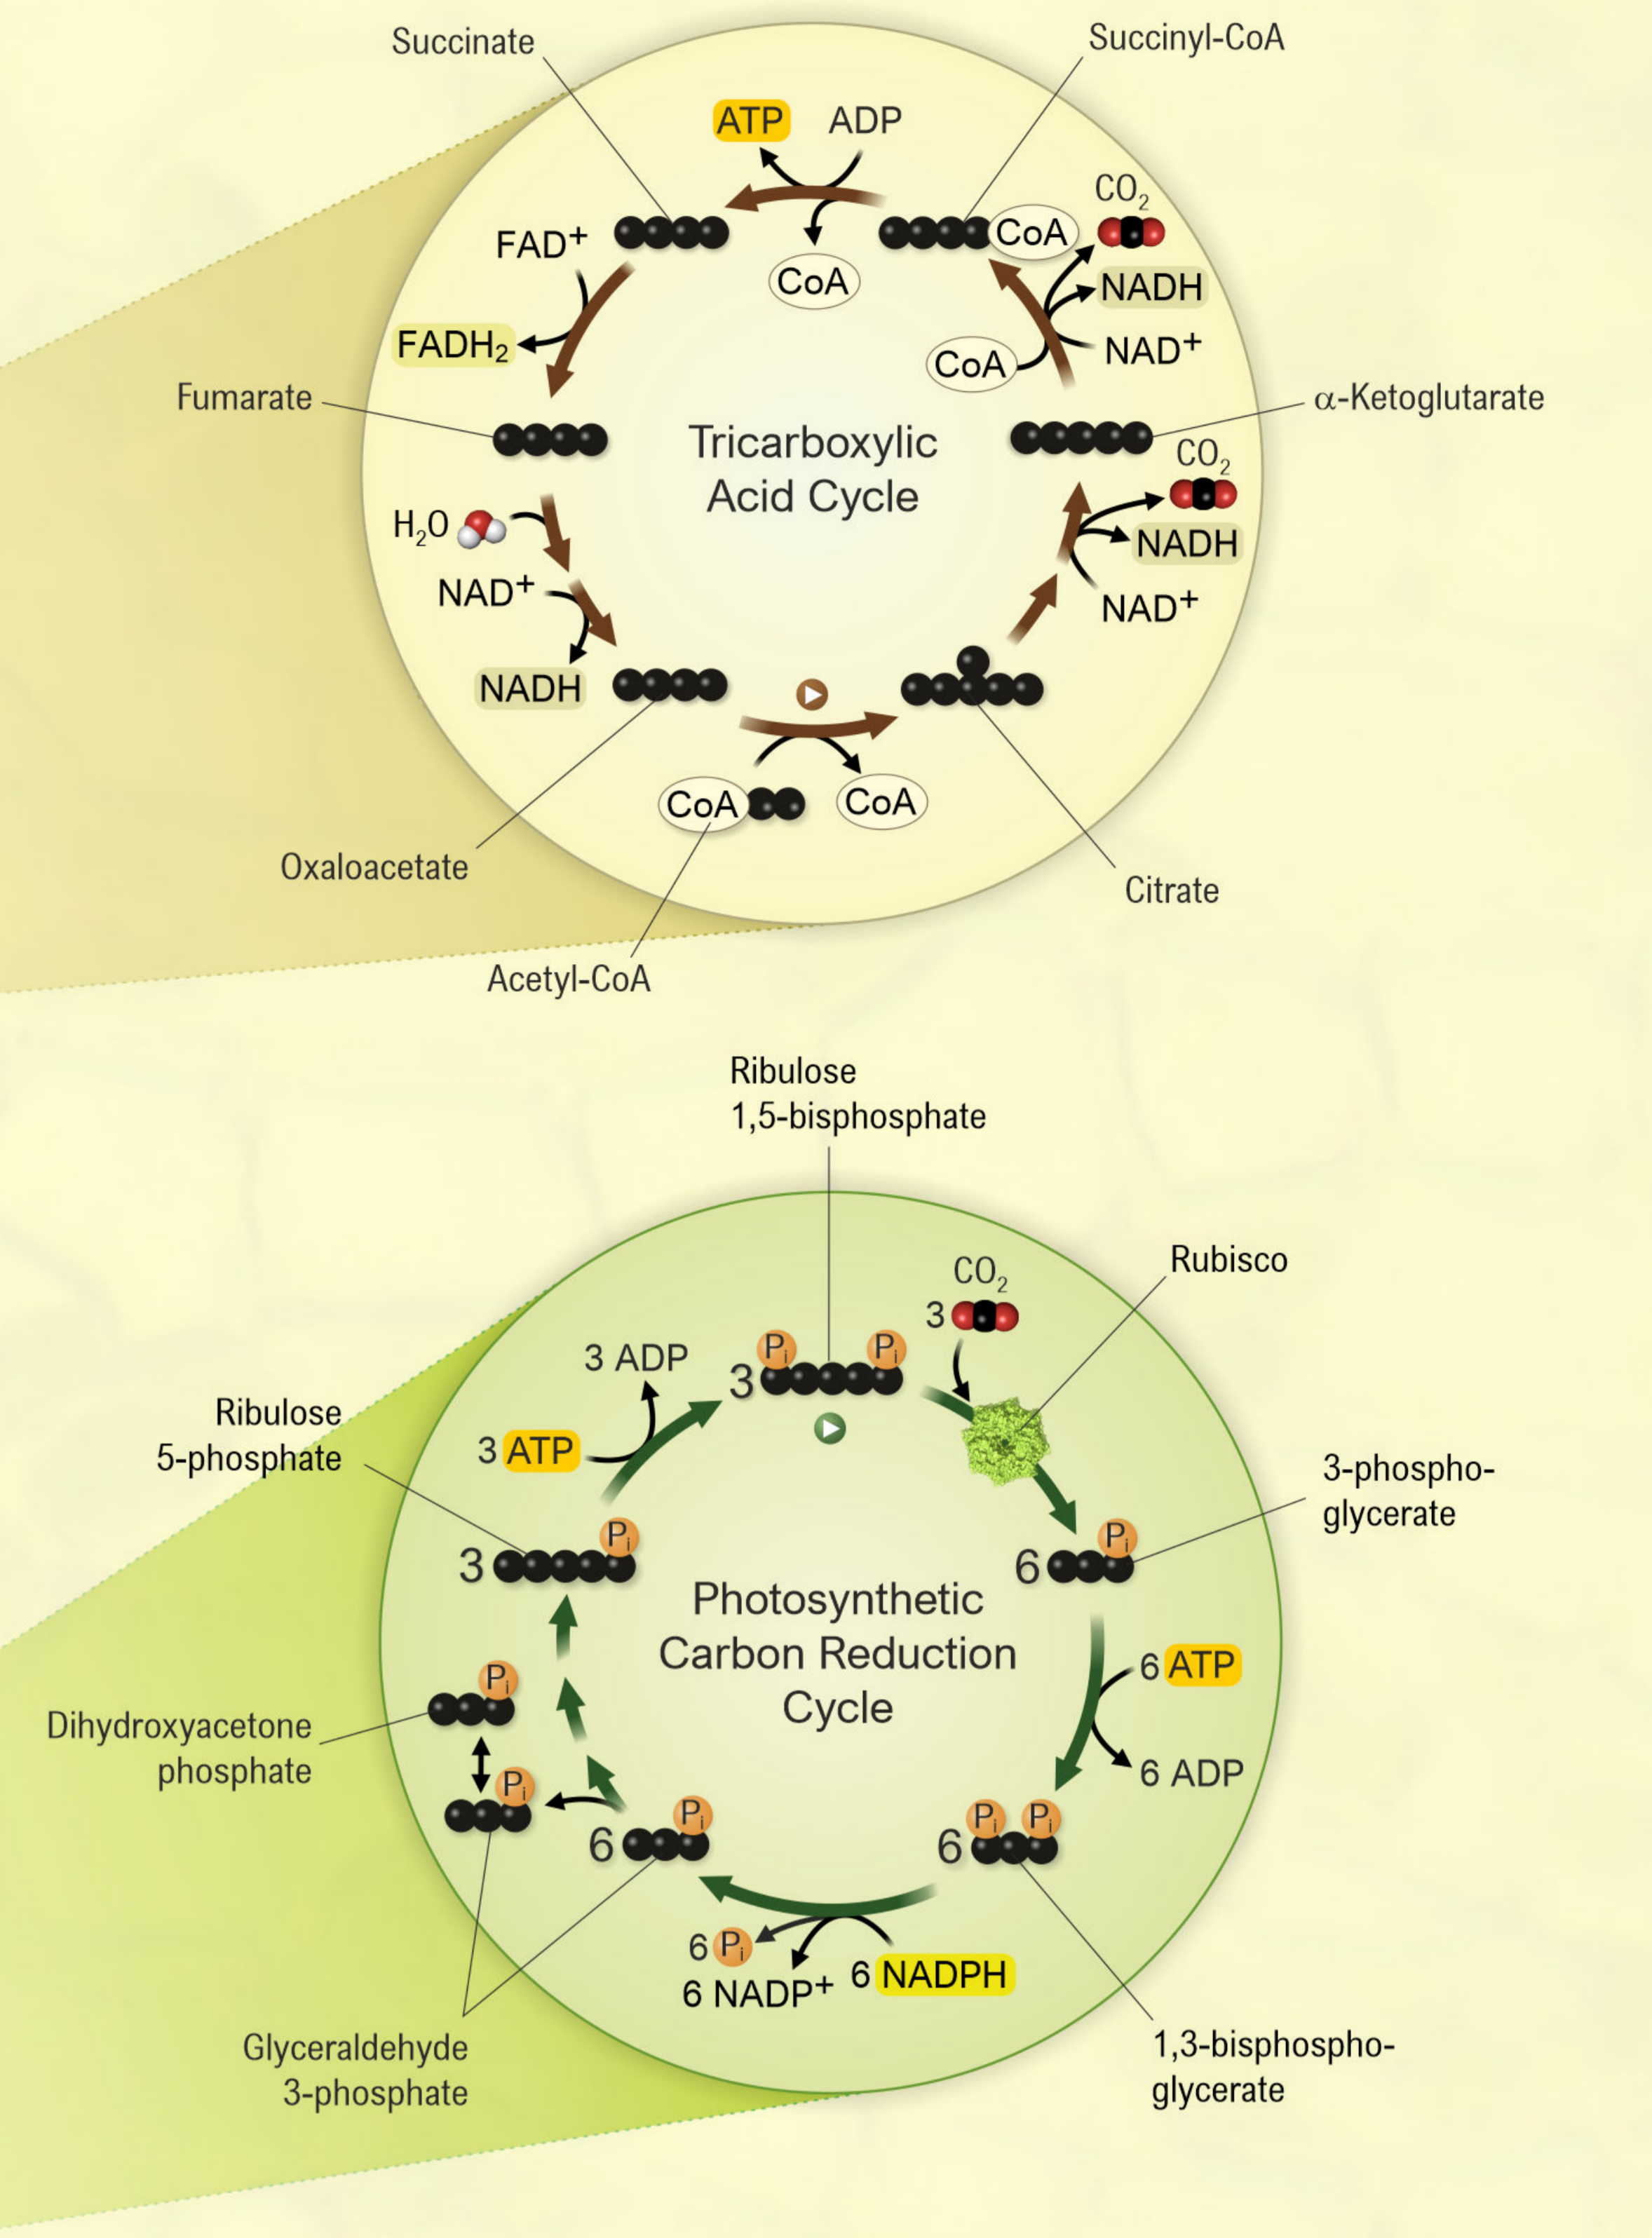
Succinate

Succinyl-CoA

ATP ADP

CoA

$CO_2$

FAD$^+$

CoA

NADH

$FADH_2$

CoA

NAD$^+$

Fumarate

Tricarboxylic Acid Cycle

α-Ketoglutarate

$CO_2$

$H_2O$

NADH

NAD$^+$

NAD$^+$

NADH

CoA

CoA

Oxaloacetate

Citrate

Acetyl-CoA

Ribulose 1,5-bisphosphate

$CO_2$

Rubisco

3

3 ADP

$P_i$ $P_i$

3

Ribulose 5-phosphate

3 ATP

3-phospho-glycerate

$P_i$

3

6

$P_i$

Photosynthetic Carbon Reduction Cycle

6 ATP

$P_i$

Dihydroxyacetone phosphate

6 ADP

$P_i$

$P_i$

$P_i$ $P_i$

6

6

6 $P_i$

6 NADP$^+$

6 NADPH

Glyceraldehyde 3-phosphate

1,3-bisphospho-glycerate